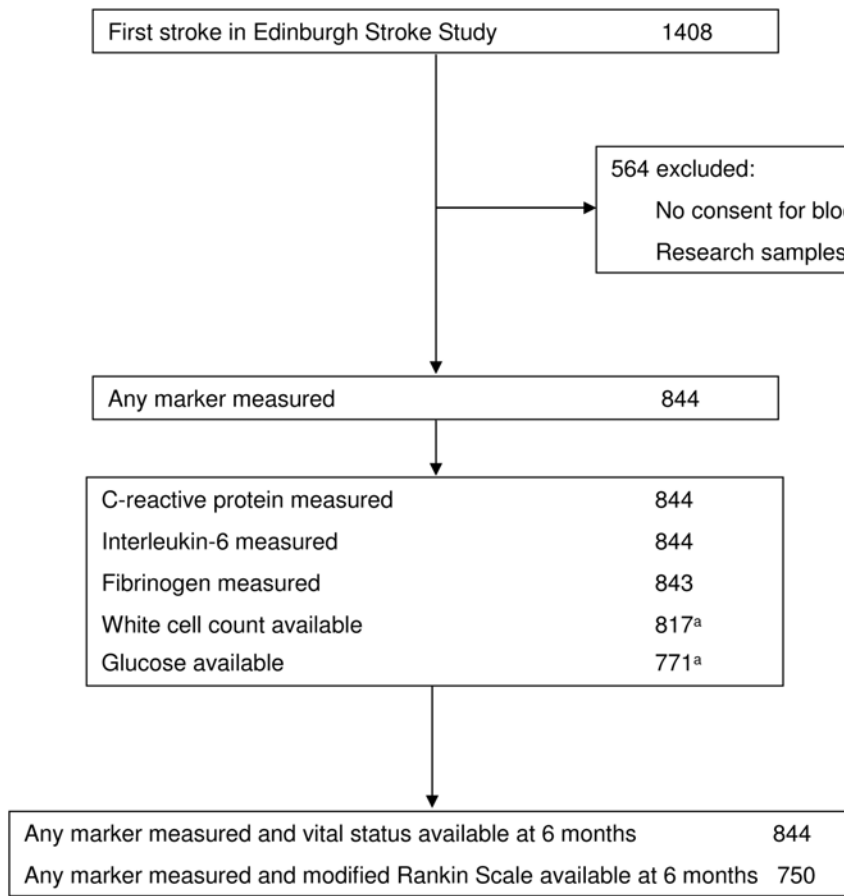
First stroke in Edinburgh Stroke Study 1408

564 excluded:

No consent for blo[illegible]

Research samples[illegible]

Any marker measured 844

C-reactive protein measured 844

Interleukin-6 measured 844

Fibrinogen measured 843

White cell count available 817$^{a}$

Glucose available 771$^{a}$

Any marker measured and vital status available at 6 months 844

Any marker measured and modified Rankin Scale available at 6 months 750